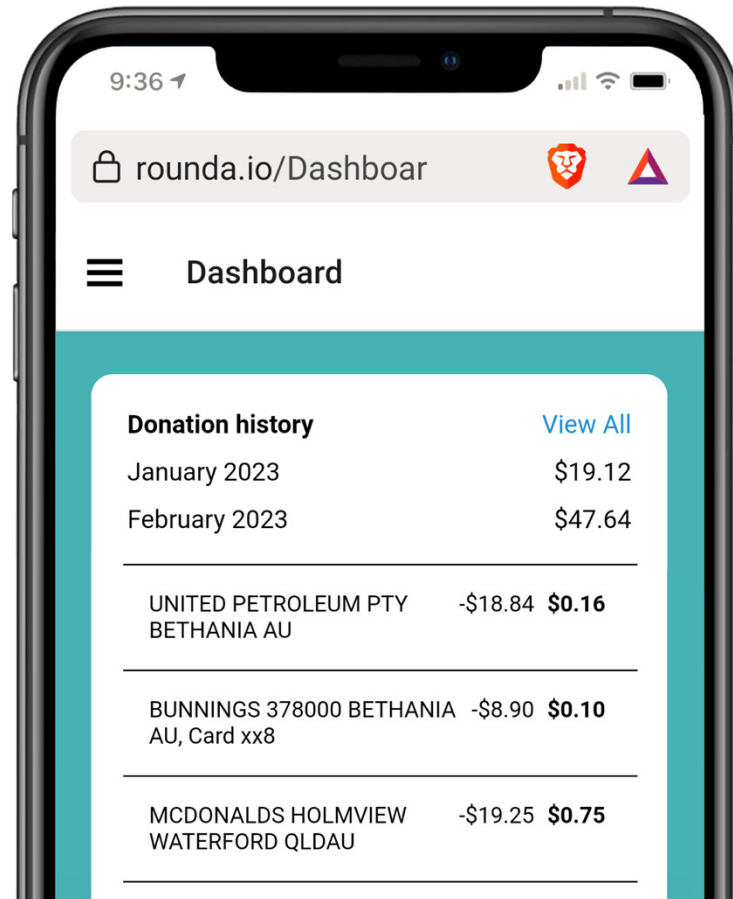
9:36

rounda.io/Dashboar

Dashboard

Donation history View All

January 2023 $19.12

February 2023 $47.64

UNITED PETROLEUM PTY BETHANIA AU -$18.84 $0.16

BUNNINGS 378000 BETHANIA AU, Card xx8 -$8.90 $0.10

MCDONALDS HOLMVIEW WATERFORD QLDAU -$19.25 $0.75